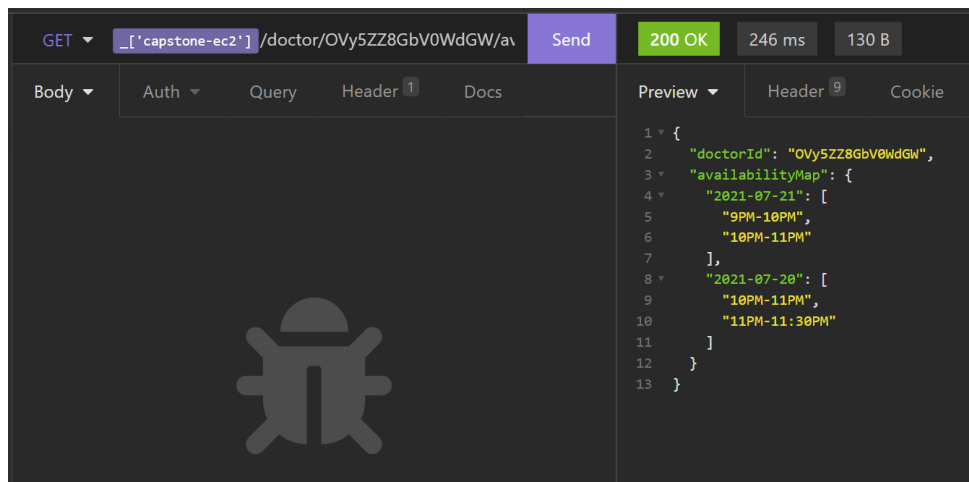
GET ▾ _['capstone-ec2'] /doctor/OVy5ZZ8GbV0WdGW/av Send 200 OK 246 ms 130 B

Body ▾ Auth ▾ Query Header 1 Docs

Preview ▾ Header 9 Cookie

1 {
2 "doctorId": "OVy5ZZ8GbV0WdGW",
3 "availabilityMap": {
4 "2021-07-21": [
5 "9PM-10PM",
6 "10PM-11PM"
7 ],
8 "2021-07-20": [
9 "10PM-11PM",
10 "11PM-11:30PM"
11 ]
12 }
13 }